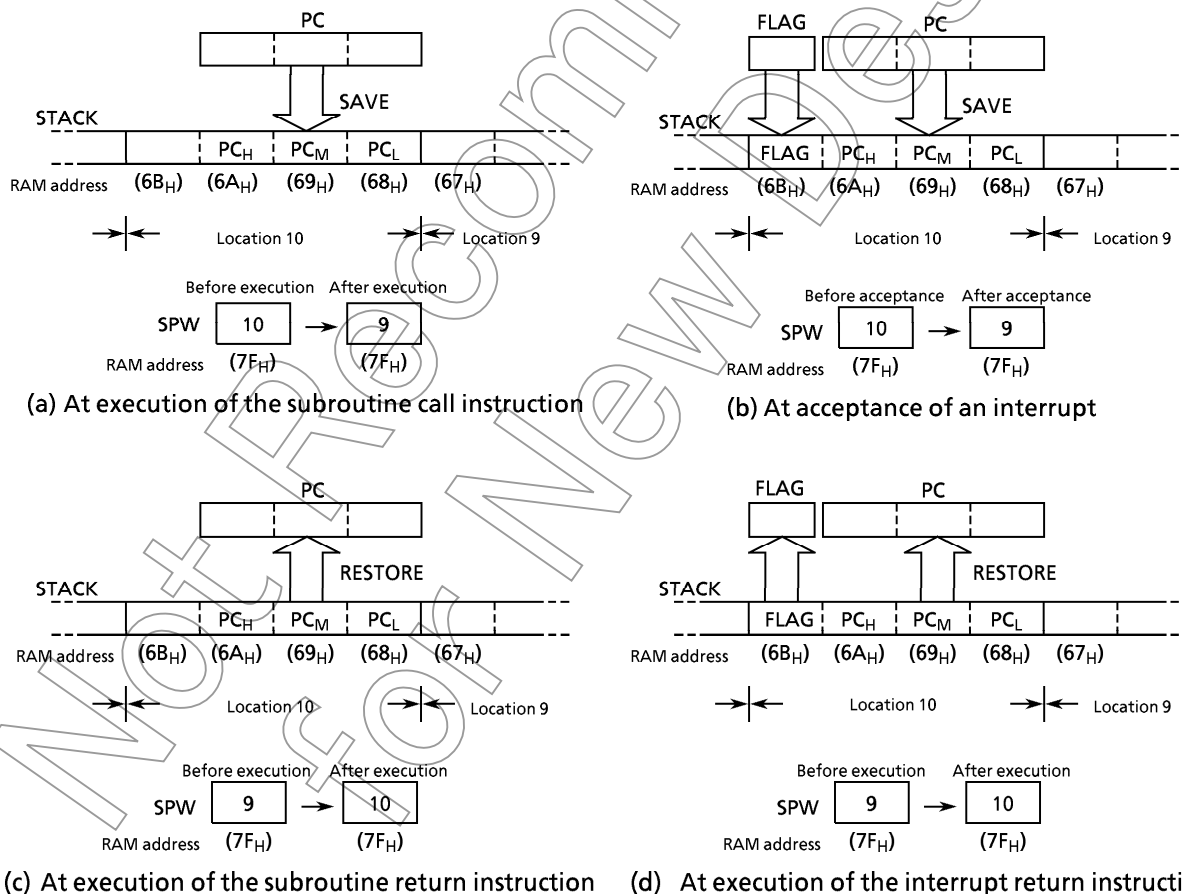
PC

SAVE

STACK

$PC_H$ $PC_M$ $PC_L$

RAM address $(6B_H)$ $(6A_H)$ $(69_H)$ $(68_H)$ $(67_H)$

Location 10 Location 9

Before execution After execution

SPW 10 → 9

RAM address $(7F_H)$ $(7F_H)$

(a) At execution of the subroutine call instruction

FLAG PC

SAVE

STACK

FLAG $PC_H$ $PC_M$ $PC_L$

RAM address $(6B_H)$ $(6A_H)$ $(69_H)$ $(68_H)$ $(67_H)$

Location 10 Location 9

Before acceptance After acceptance

SPW 10 → 9

RAM address $(7F_H)$ $(7F_H)$

(b) At acceptance of an interrupt

PC

RESTORE

STACK

$PC_H$ $PC_M$ $PC_L$

RAM address $(6B_H)$ $(6A_H)$ $(69_H)$ $(68_H)$ $(67_H)$

Location 10 Location 9

Before execution After execution

SPW 9 → 10

RAM address $(7F_H)$ $(7F_H)$

(c) At execution of the subroutine return instruction

FLAG PC

RESTORE

STACK

FLAG $PC_H$ $PC_M$ $PC_L$

RAM address $(6B_H)$ $(6A_H)$ $(69_H)$ $(68_H)$ $(67_H)$

Location 10 Location 9

Before execution After execution

SPW 9 → 10

RAM address $(7F_H)$ $(7F_H)$

(d) At execution of the interrupt return instructi

Not Recommended for New Design